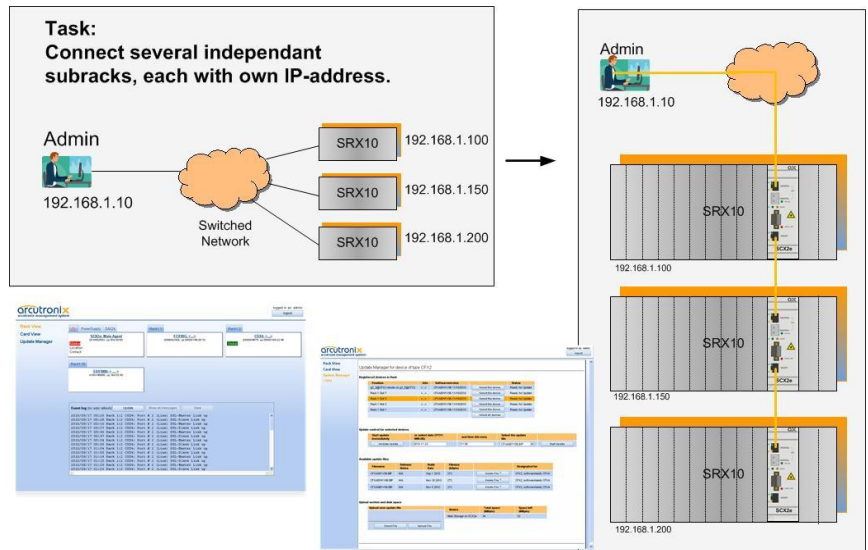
Task:
Connect several independant subracks, each with own IP-address.

Admin
192.168.1.10

Switched Network

SRX10 192.168.1.100
SRX10 192.168.1.150
SRX10 192.168.1.200

Admin
192.168.1.10

SRX10
SCX2e
192.168.1.100

SRX10
SCX2e
192.168.1.150

SRX10
SCX2e
192.168.1.200

arcutronix
Rack View
Card View
Update Manager
Event log
Update

arcutronix
Rack View
Card View
Update Manager
Update Manager for device of type CFX2
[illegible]